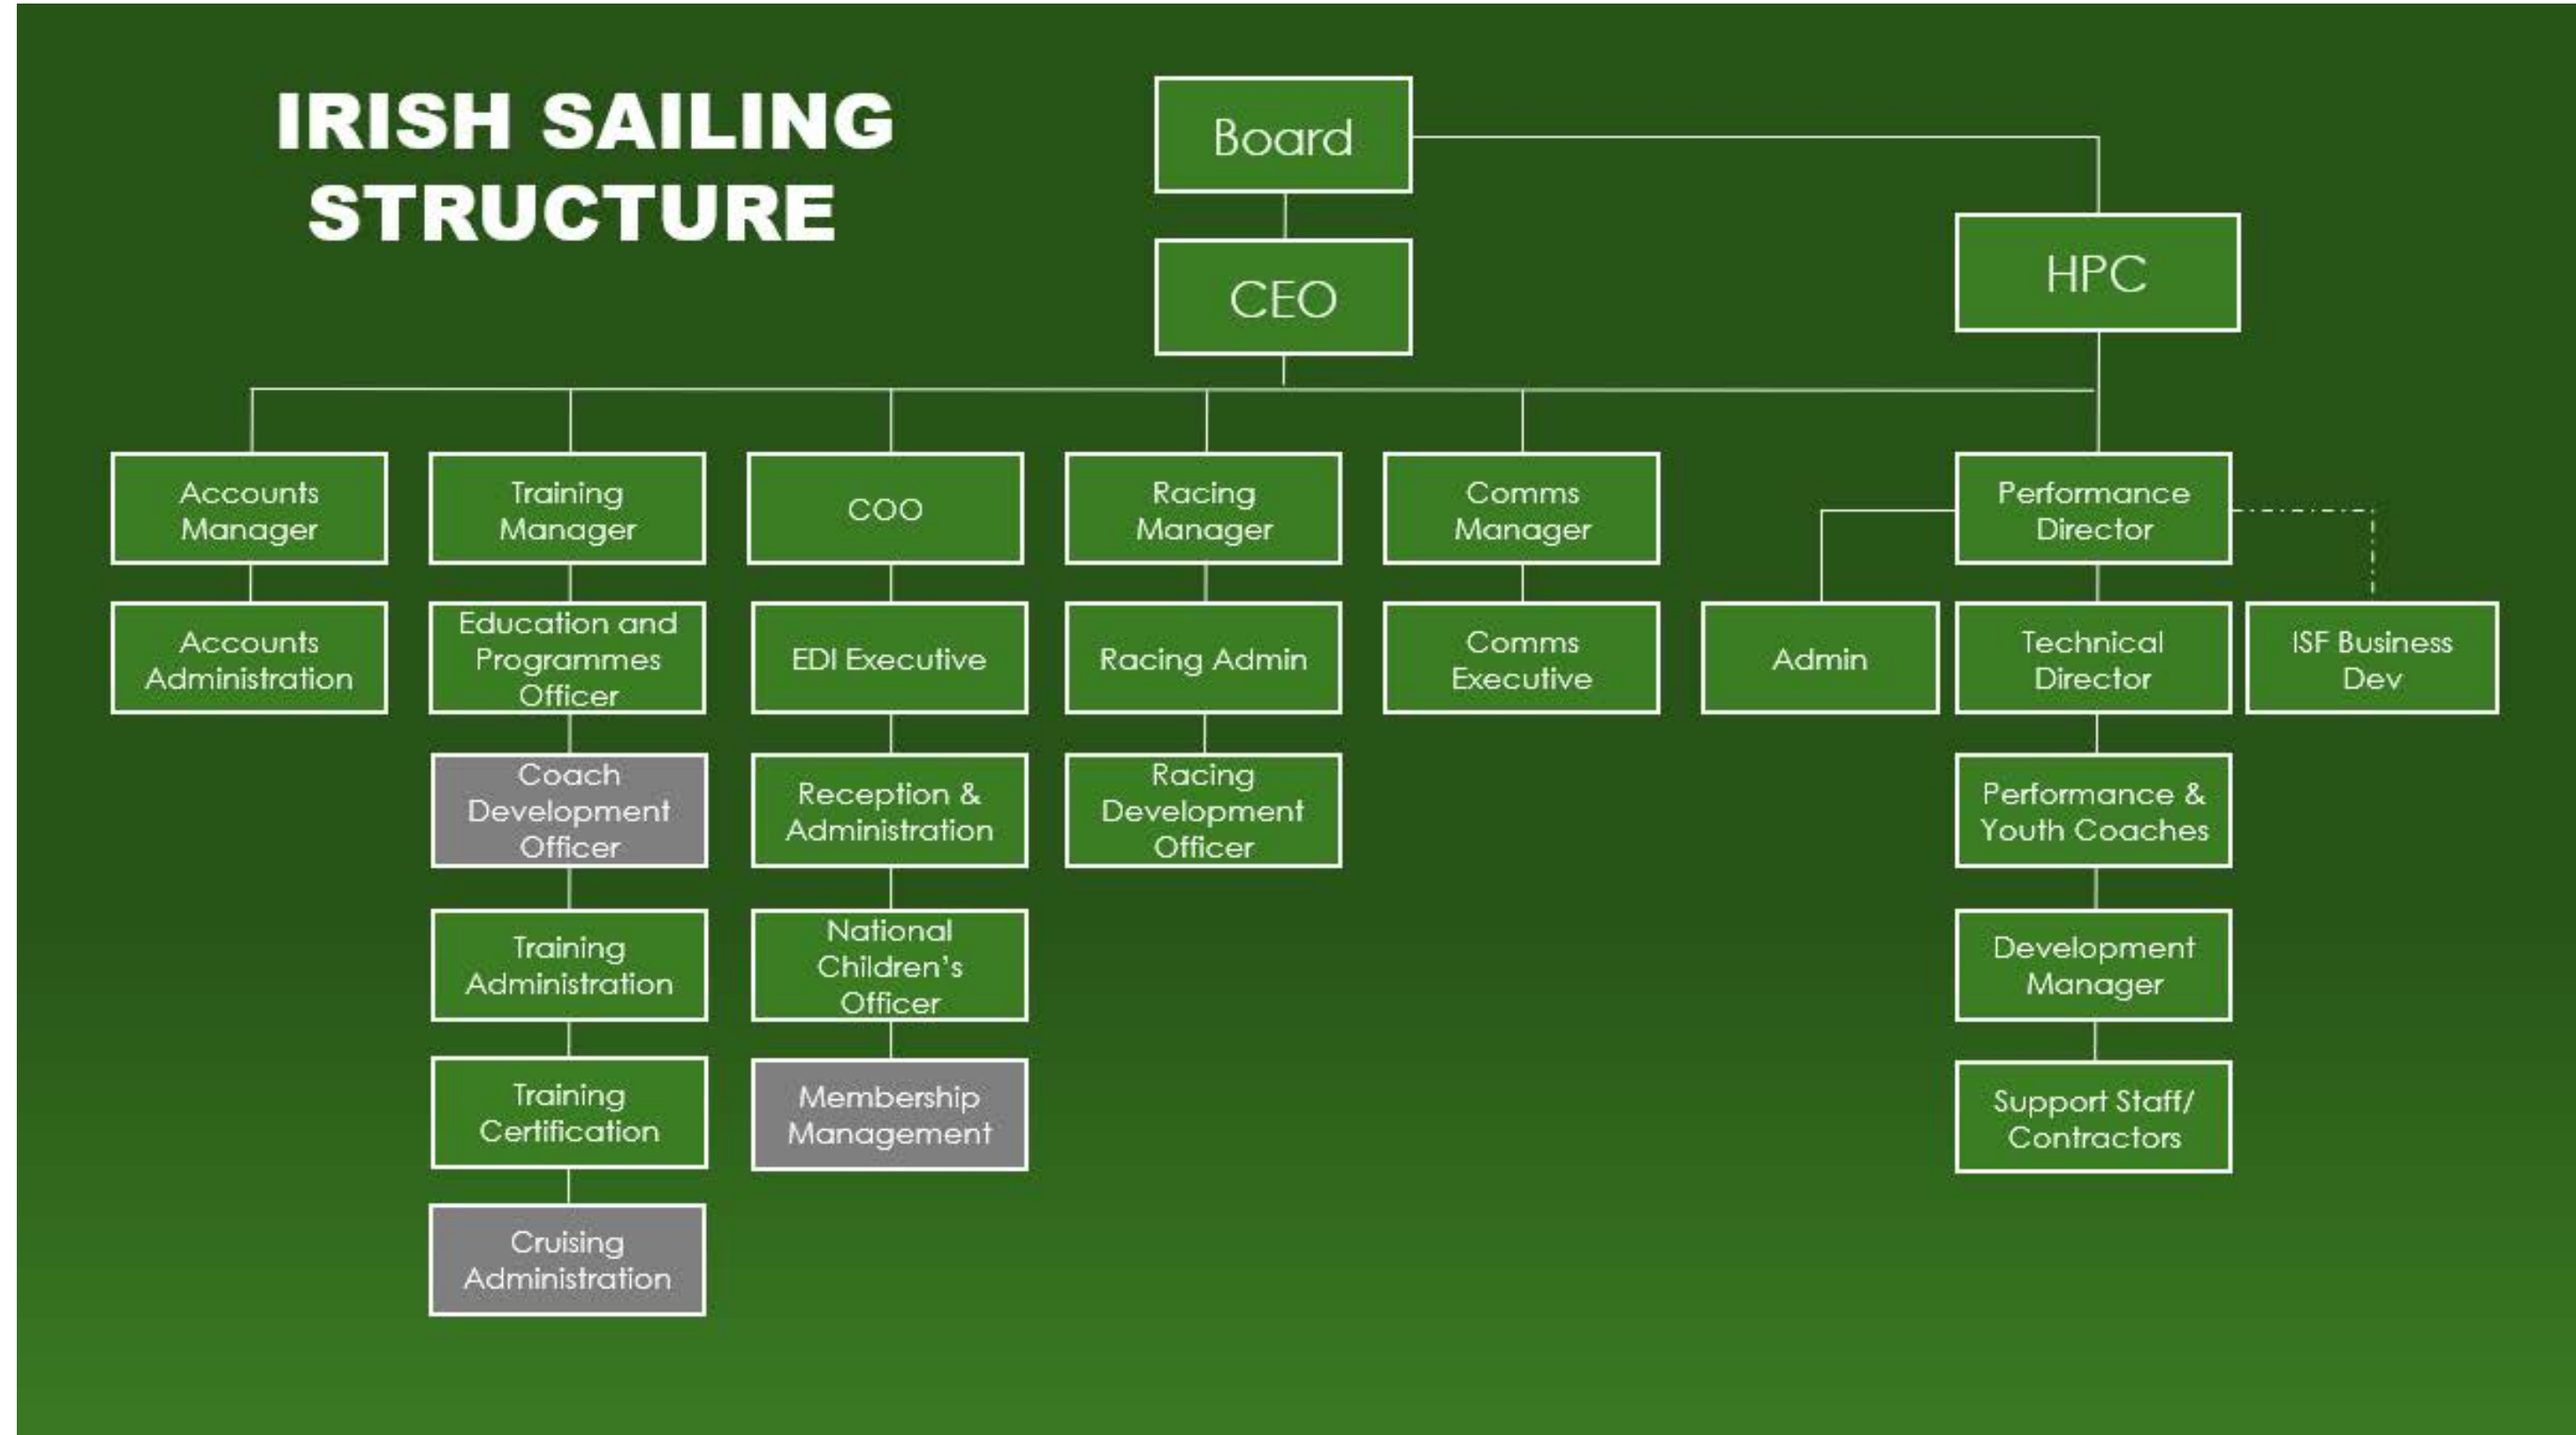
IRISH SAILING STRUCTURE

Board

CEO

HPC

Accounts Manager

Accounts Administration

Training Manager

Education and Programmes Officer

Coach Development Officer

Training Administration

Training Certification

Cruising Administration

COO

EDI Executive

Reception & Administration

National Children's Officer

Membership Management

Racing Manager

Racing Admin

Racing Development Officer

Comms Manager

Comms Executive

Performance Director

Admin

Technical Director

ISF Business Dev

Performance & Youth Coaches

Development Manager

Support Staff/ Contractors